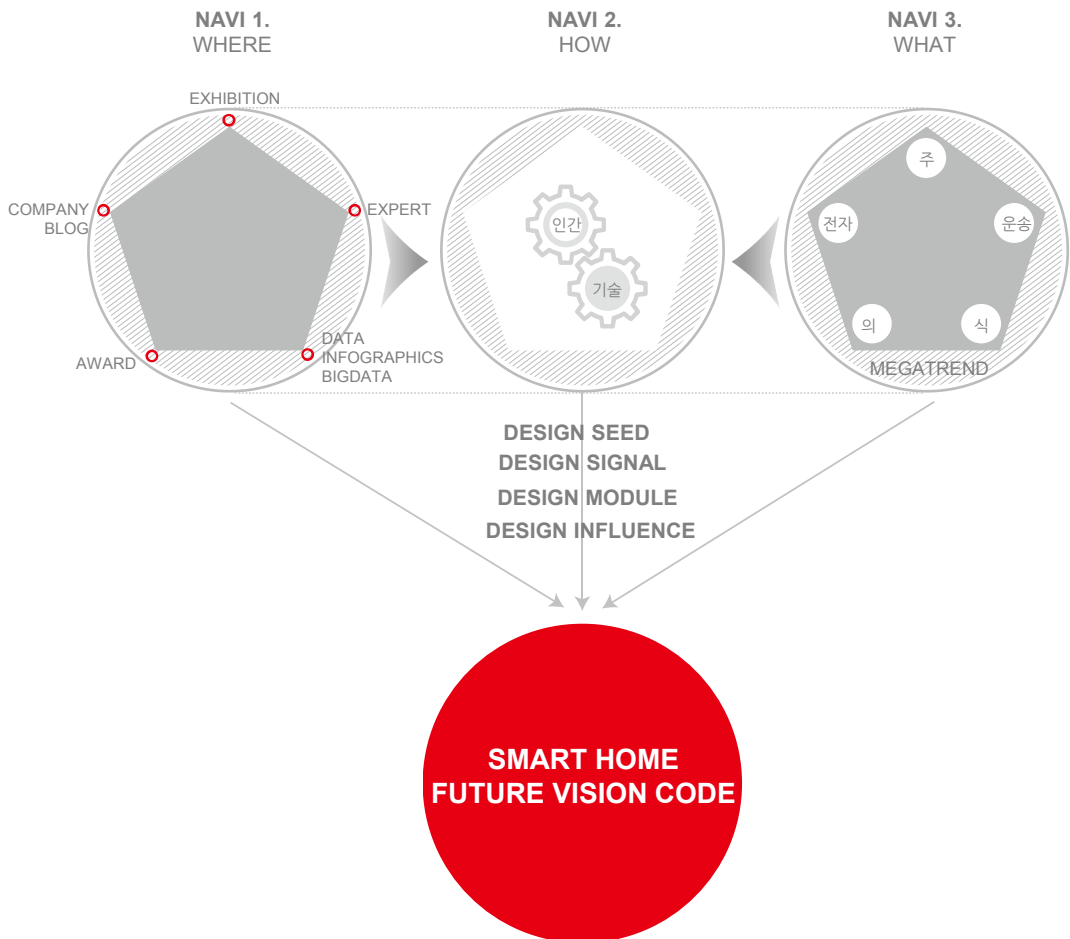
NAVI 1.
WHERE

NAVI 2.
HOW

NAVI 3.
WHAT

EXHIBITION

COMPANY
BLOG

EXPERT

AWARD

DATA
INFOGRAPHICS
BIGDATA

인간

기술

주

전자

운송

의

식

MEGATREND

DESIGN SEED
DESIGN SIGNAL
DESIGN MODULE
DESIGN INFLUENCE

SMART HOME
FUTURE VISION CODE